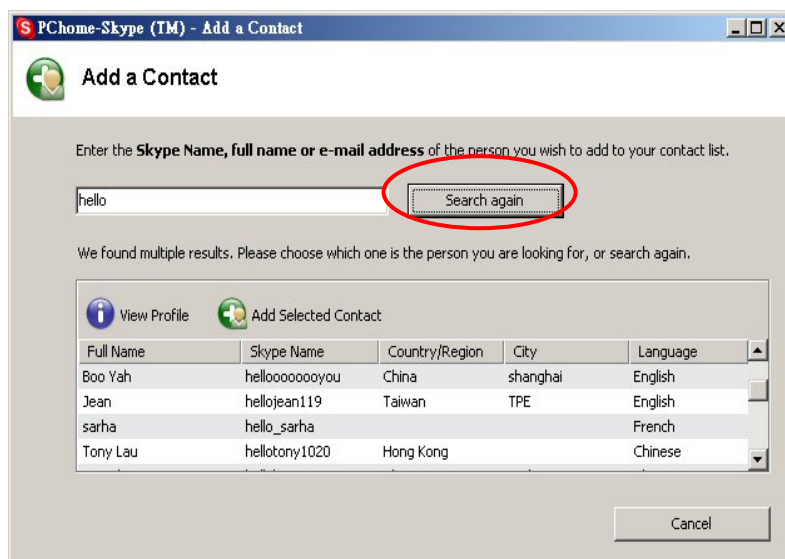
S PChome-Skype (TM) - Add a Contact

Add a Contact

Enter the **Skype Name, full name or e-mail address** of the person you wish to add to your contact list.

hello

Search again

We found multiple results. Please choose which one is the person you are looking for, or search again.

View Profile

Add Selected Contact

| Full Name | Skype Name | Country/Region | City | Language |
|---|---|---|---|---|
| Boo Yah | hellooooooyou | China | shanghai | English |
| Jean | hellojean119 | Taiwan | TPE | English |
| sarha | hello_sarha | | | French |
| Tony Lau | hellotony1020 | Hong Kong | | Chinese |

Cancel